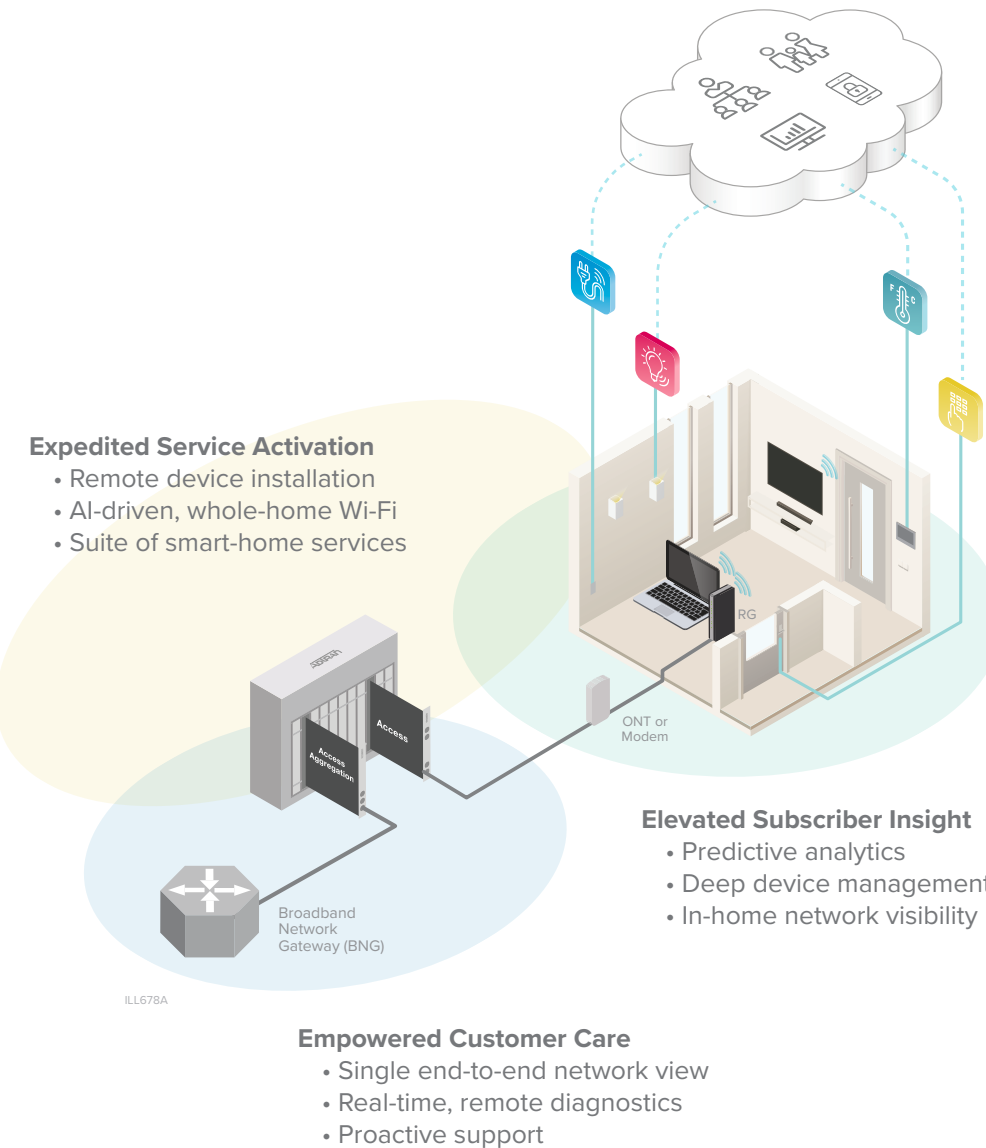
Expedited Service Activation
• Remote device installation
• AI-driven, whole-home Wi-Fi
• Suite of smart-home services

RG

ADTRAN

Access

Access Aggregation

ONT or Modem

Elevated Subscriber Insight
• Predictive analytics
• Deep device management
• In-home network visibility

Broadband Network Gateway (BNG)

ILL678A

Empowered Customer Care
• Single end-to-end network view
• Real-time, remote diagnostics
• Proactive support